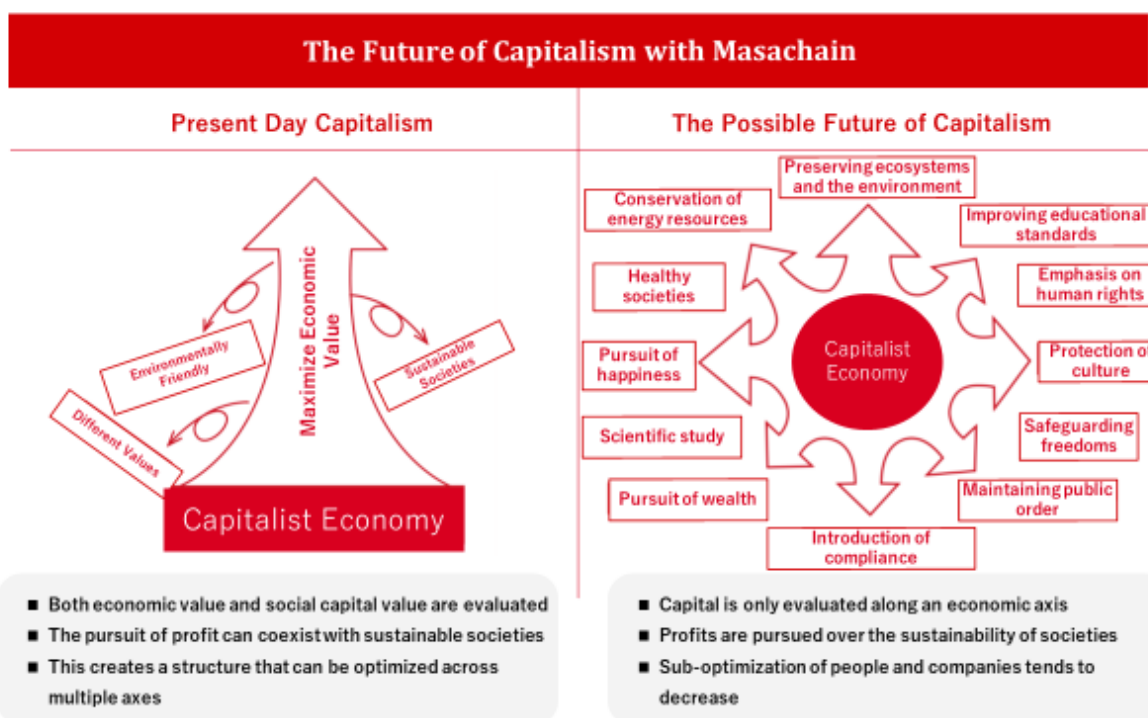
The Future of Capitalism with Masachain

Present Day Capitalism

Maximize Economic Value

Environmentally Friendly

Sustainable Societies

Different Values

Capitalist Economy

The Possible Future of Capitalism

Preserving ecosystems and the environment

Conservation of energy resources

Improving educational standards

Healthy societies

Emphasis on human rights

Capitalist Economy

Pursuit of happiness

Protection of culture

Scientific study

Safeguarding freedoms

Pursuit of wealth

Maintaining public order

Introduction of compliance

■ Both economic value and social capital value are evaluated
■ The pursuit of profit can coexist with sustainable societies
■ This creates a structure that can be optimized across multiple axes

■ Capital is only evaluated along an economic axis
■ Profits are pursued over the sustainability of societies
■ Sub-optimization of people and companies tends to decrease